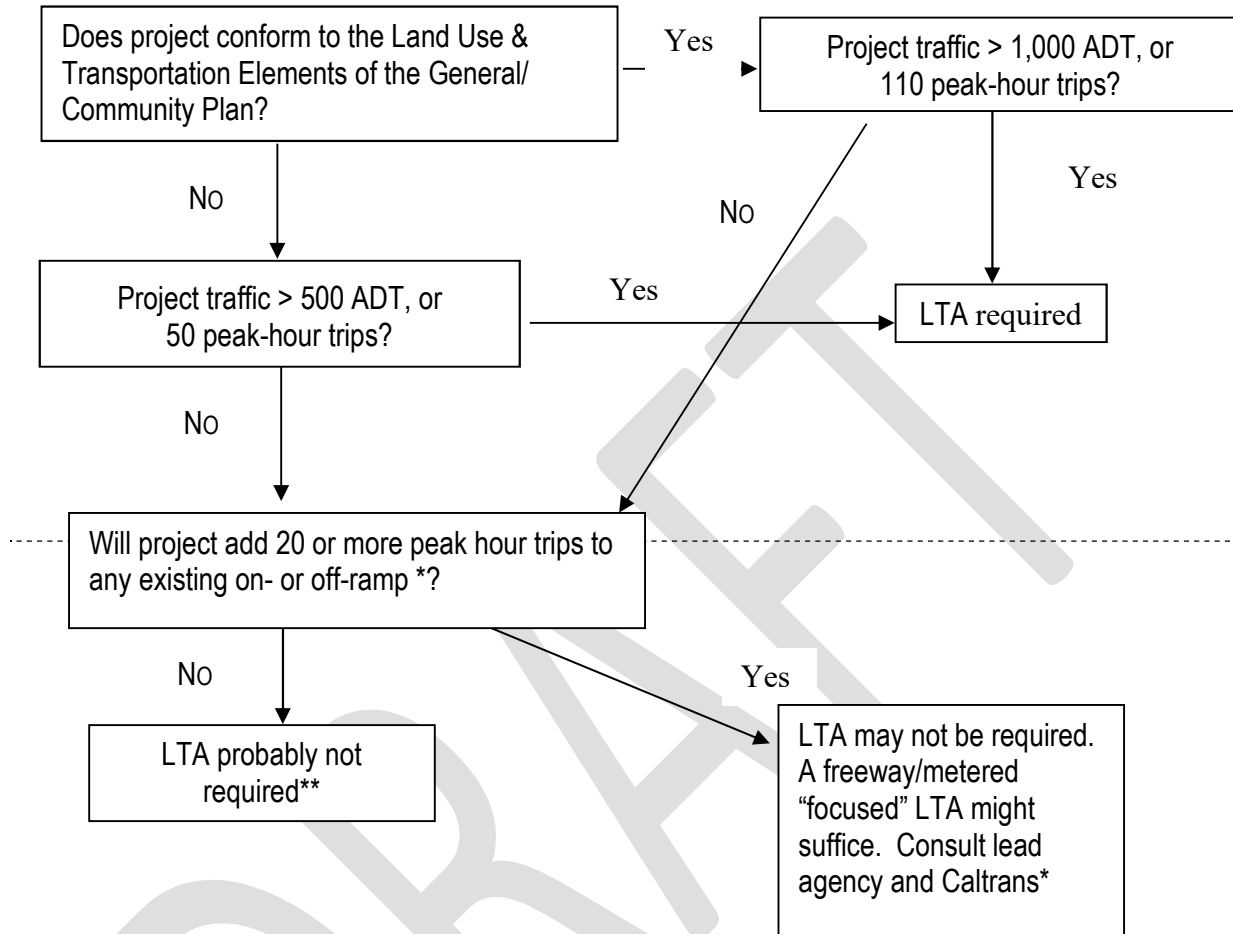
Does project conform to the Land Use & Transportation Elements of the General/ Community Plan?

Yes

Project traffic > 1,000 ADT, or 110 peak-hour trips?

NO

NO

Yes

Project traffic > 500 ADT, or 50 peak-hour trips?

Yes

LTA required

NO

Will project add 20 or more peak hour trips to any existing on- or off-ramp *?

NO

Yes

LTA probably not required**

LTA may not be required. A freeway/metered "focused" LTA might suffice. Consult lead agency and Caltrans*

DRAFT